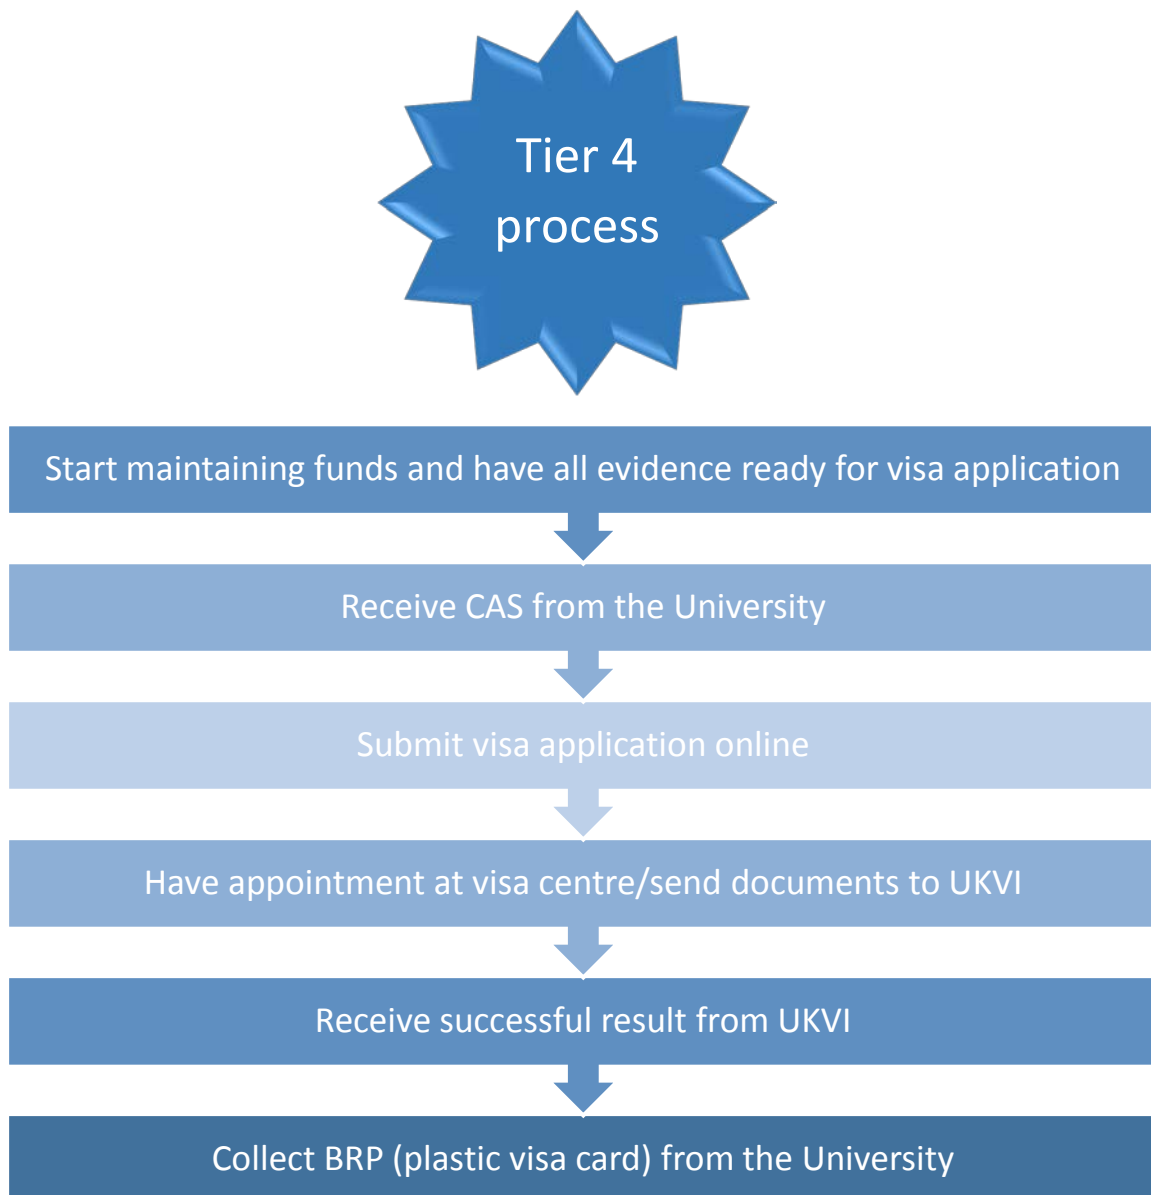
Tier 4 process

Start maintaining funds and have all evidence ready for visa application

Receive CAS from the University

Submit visa application online

Have appointment at visa centre/send documents to UKVI

Receive successful result from UKVI

Collect BRP (plastic visa card) from the University